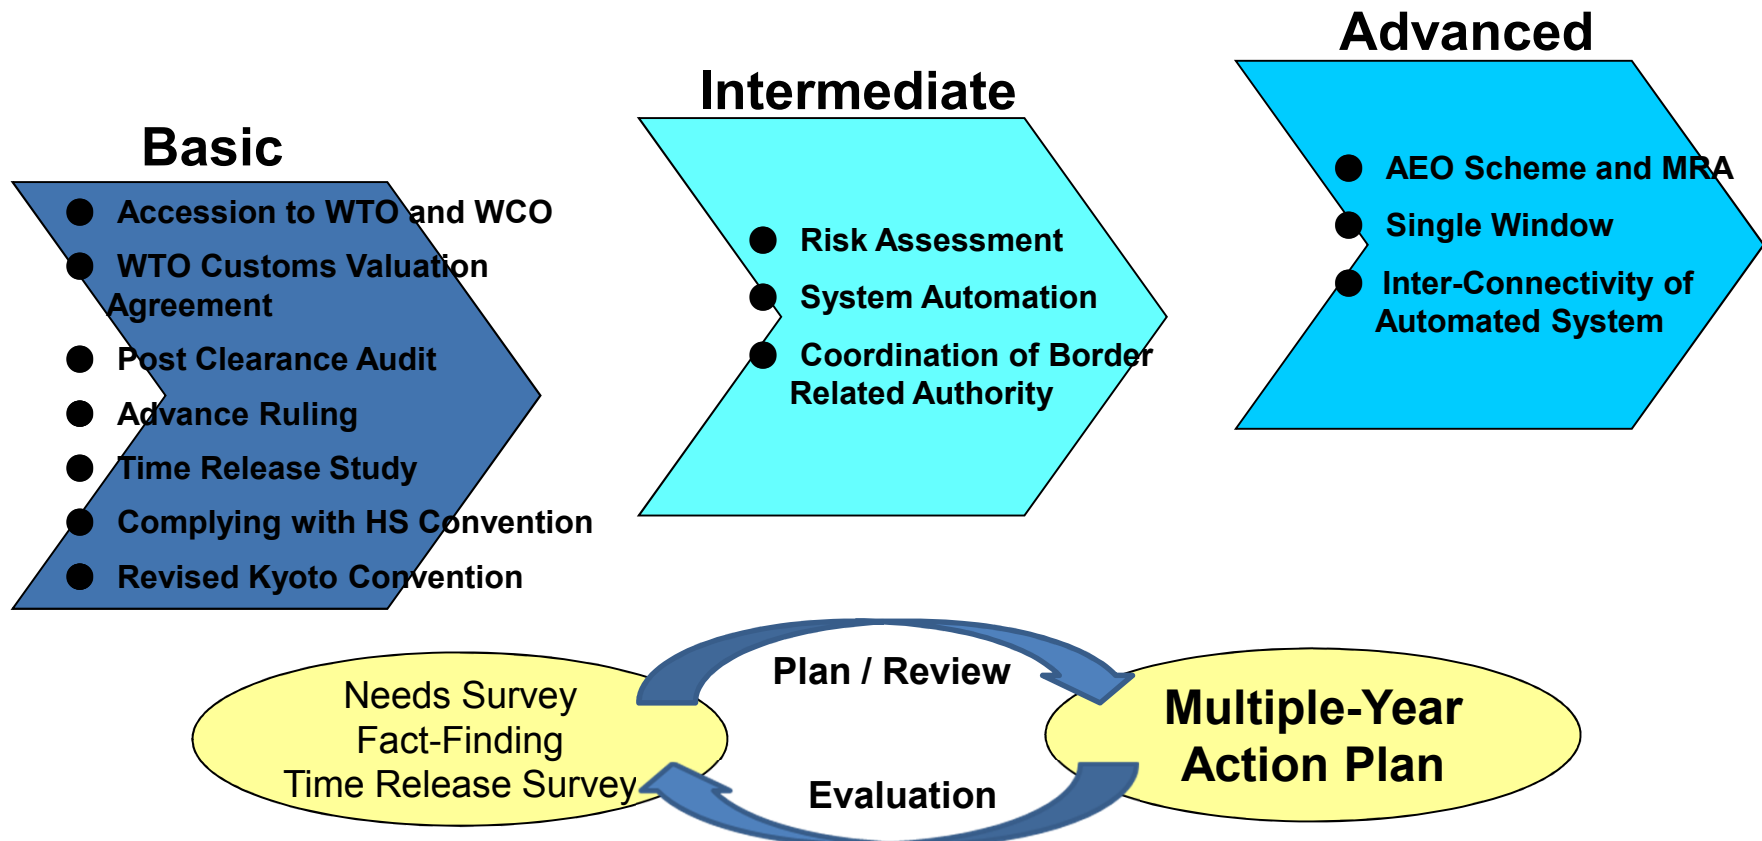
Advanced

Intermediate

Basic

● Accession to WTO and WCO
● WTO Customs Valuation Agreement
● Post Clearance Audit
● Advance Ruling
● Time Release Study
● Complying with HS Convention
● Revised Kyoto Convention

● Risk Assessment
● System Automation
● Coordination of Border Related Authority

● AEO Scheme and MRA
● Single Window
● Inter-Connectivity of Automated System

Needs Survey
Fact-Finding
Time Release Survey

Plan / Review

Evaluation

Multiple-Year Action Plan